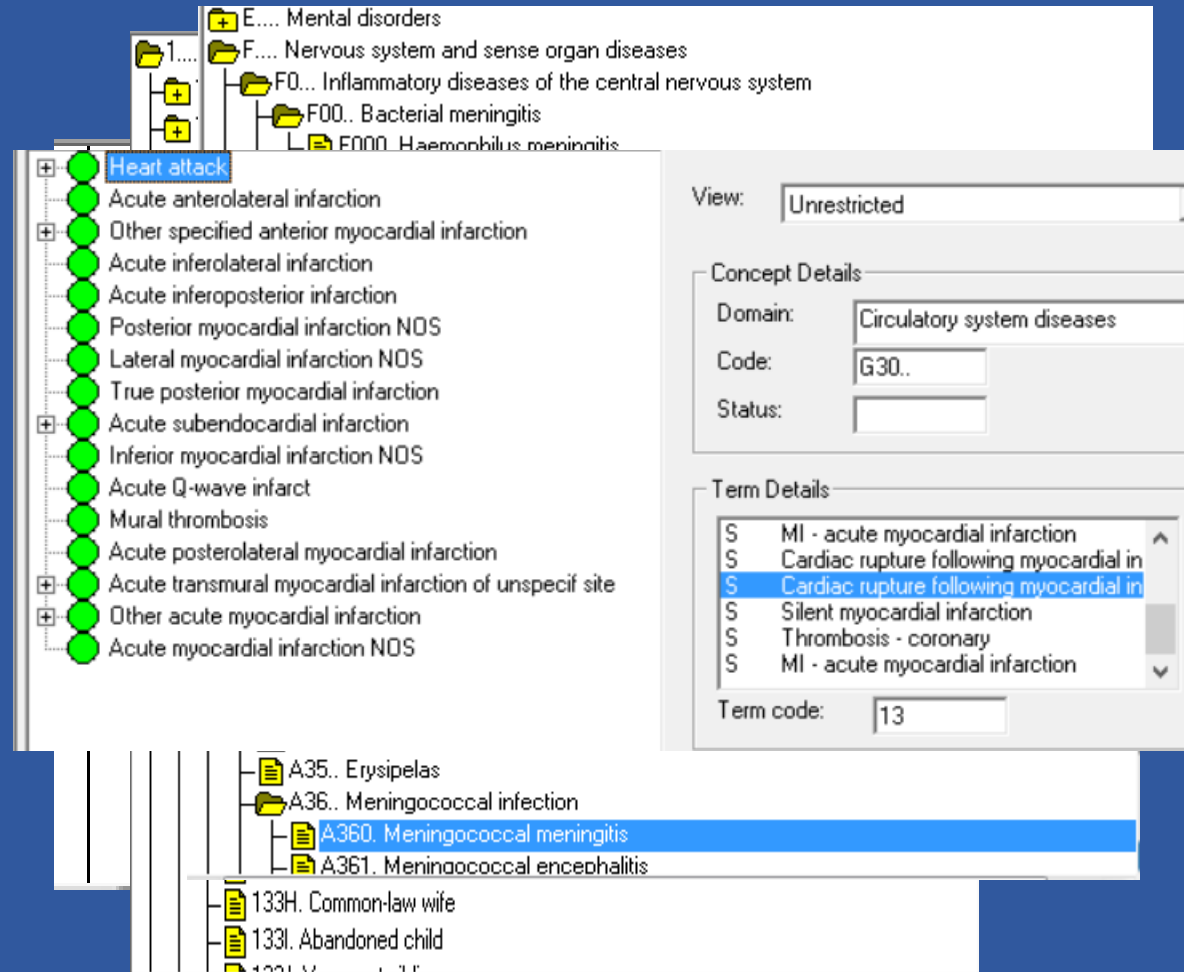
E.... Mental disorders
F.... Nervous system and sense organ diseases
F0... Inflammatory diseases of the central nervous system
F00.. Bacterial meningitis
F000. Haemophilus meningitis
1...

Heart attack
Acute anterolateral infarction
Other specified anterior myocardial infarction
Acute inferolateral infarction
Acute inferoposterior infarction
Posterior myocardial infarction NOS
Lateral myocardial infarction NOS
True posterior myocardial infarction
Acute subendocardial infarction
Inferior myocardial infarction NOS
Acute Q-wave infarct
Mural thrombosis
Acute posterolateral myocardial infarction
Acute transmural myocardial infarction of unspecif site
Other acute myocardial infarction
Acute myocardial infarction NOS

View: Unrestricted

Concept Details
Domain: Circulatory system diseases
Code: G30..
Status:

Term Details
S MI - acute myocardial infarction
S Cardiac rupture following myocardial in
S Cardiac rupture following myocardial in
S Silent myocardial infarction
S Thrombosis - coronary
S MI - acute myocardial infarction
Term code: 13

A35.. Erysipelas
A36.. Meningococcal infection
A360. Meningococcal meningitis
A361. Meningococcal encephalitis

133H. Common-law wife
133I. Abandoned child
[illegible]